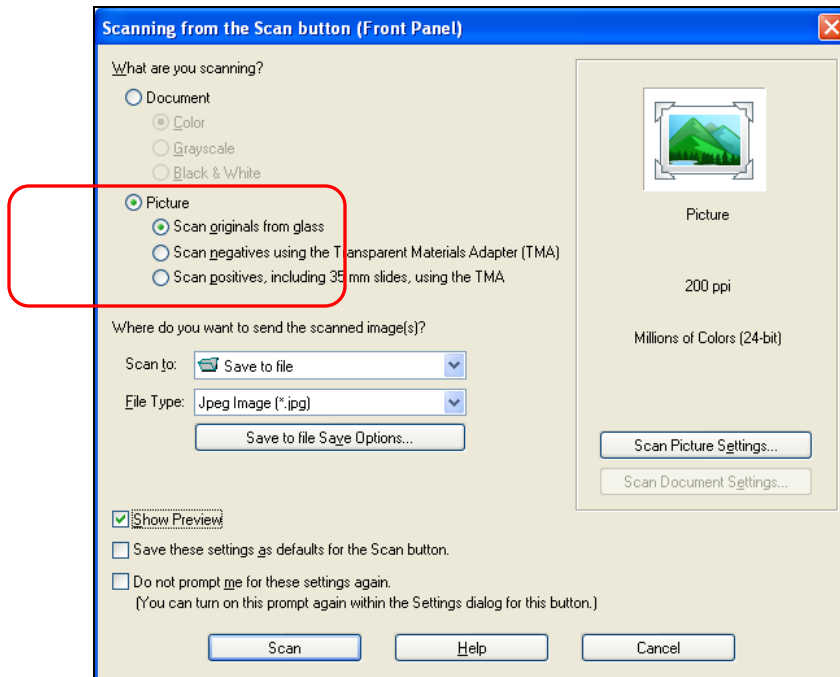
Scanning from the Scan button (Front Panel)

What are you scanning?

Document

Color

Grayscale

Black & White

Picture

Scan originals from glass

Scan negatives using the Transparent Materials Adapter (TMA)

Scan positives, including 35 mm slides, using the TMA

Picture

200 ppi

Millions of Colors (24-bit)

Where do you want to send the scanned image(s)?

Scan to: Save to file

File Type: Jpeg Image (*.jpg)

Save to file Save Options...

Scan Picture Settings...

Scan Document Settings...

Show Preview

Save these settings as defaults for the Scan button.

Do not prompt me for these settings again.
(You can turn on this prompt again within the Settings dialog for this button.)

Scan

Help

Cancel